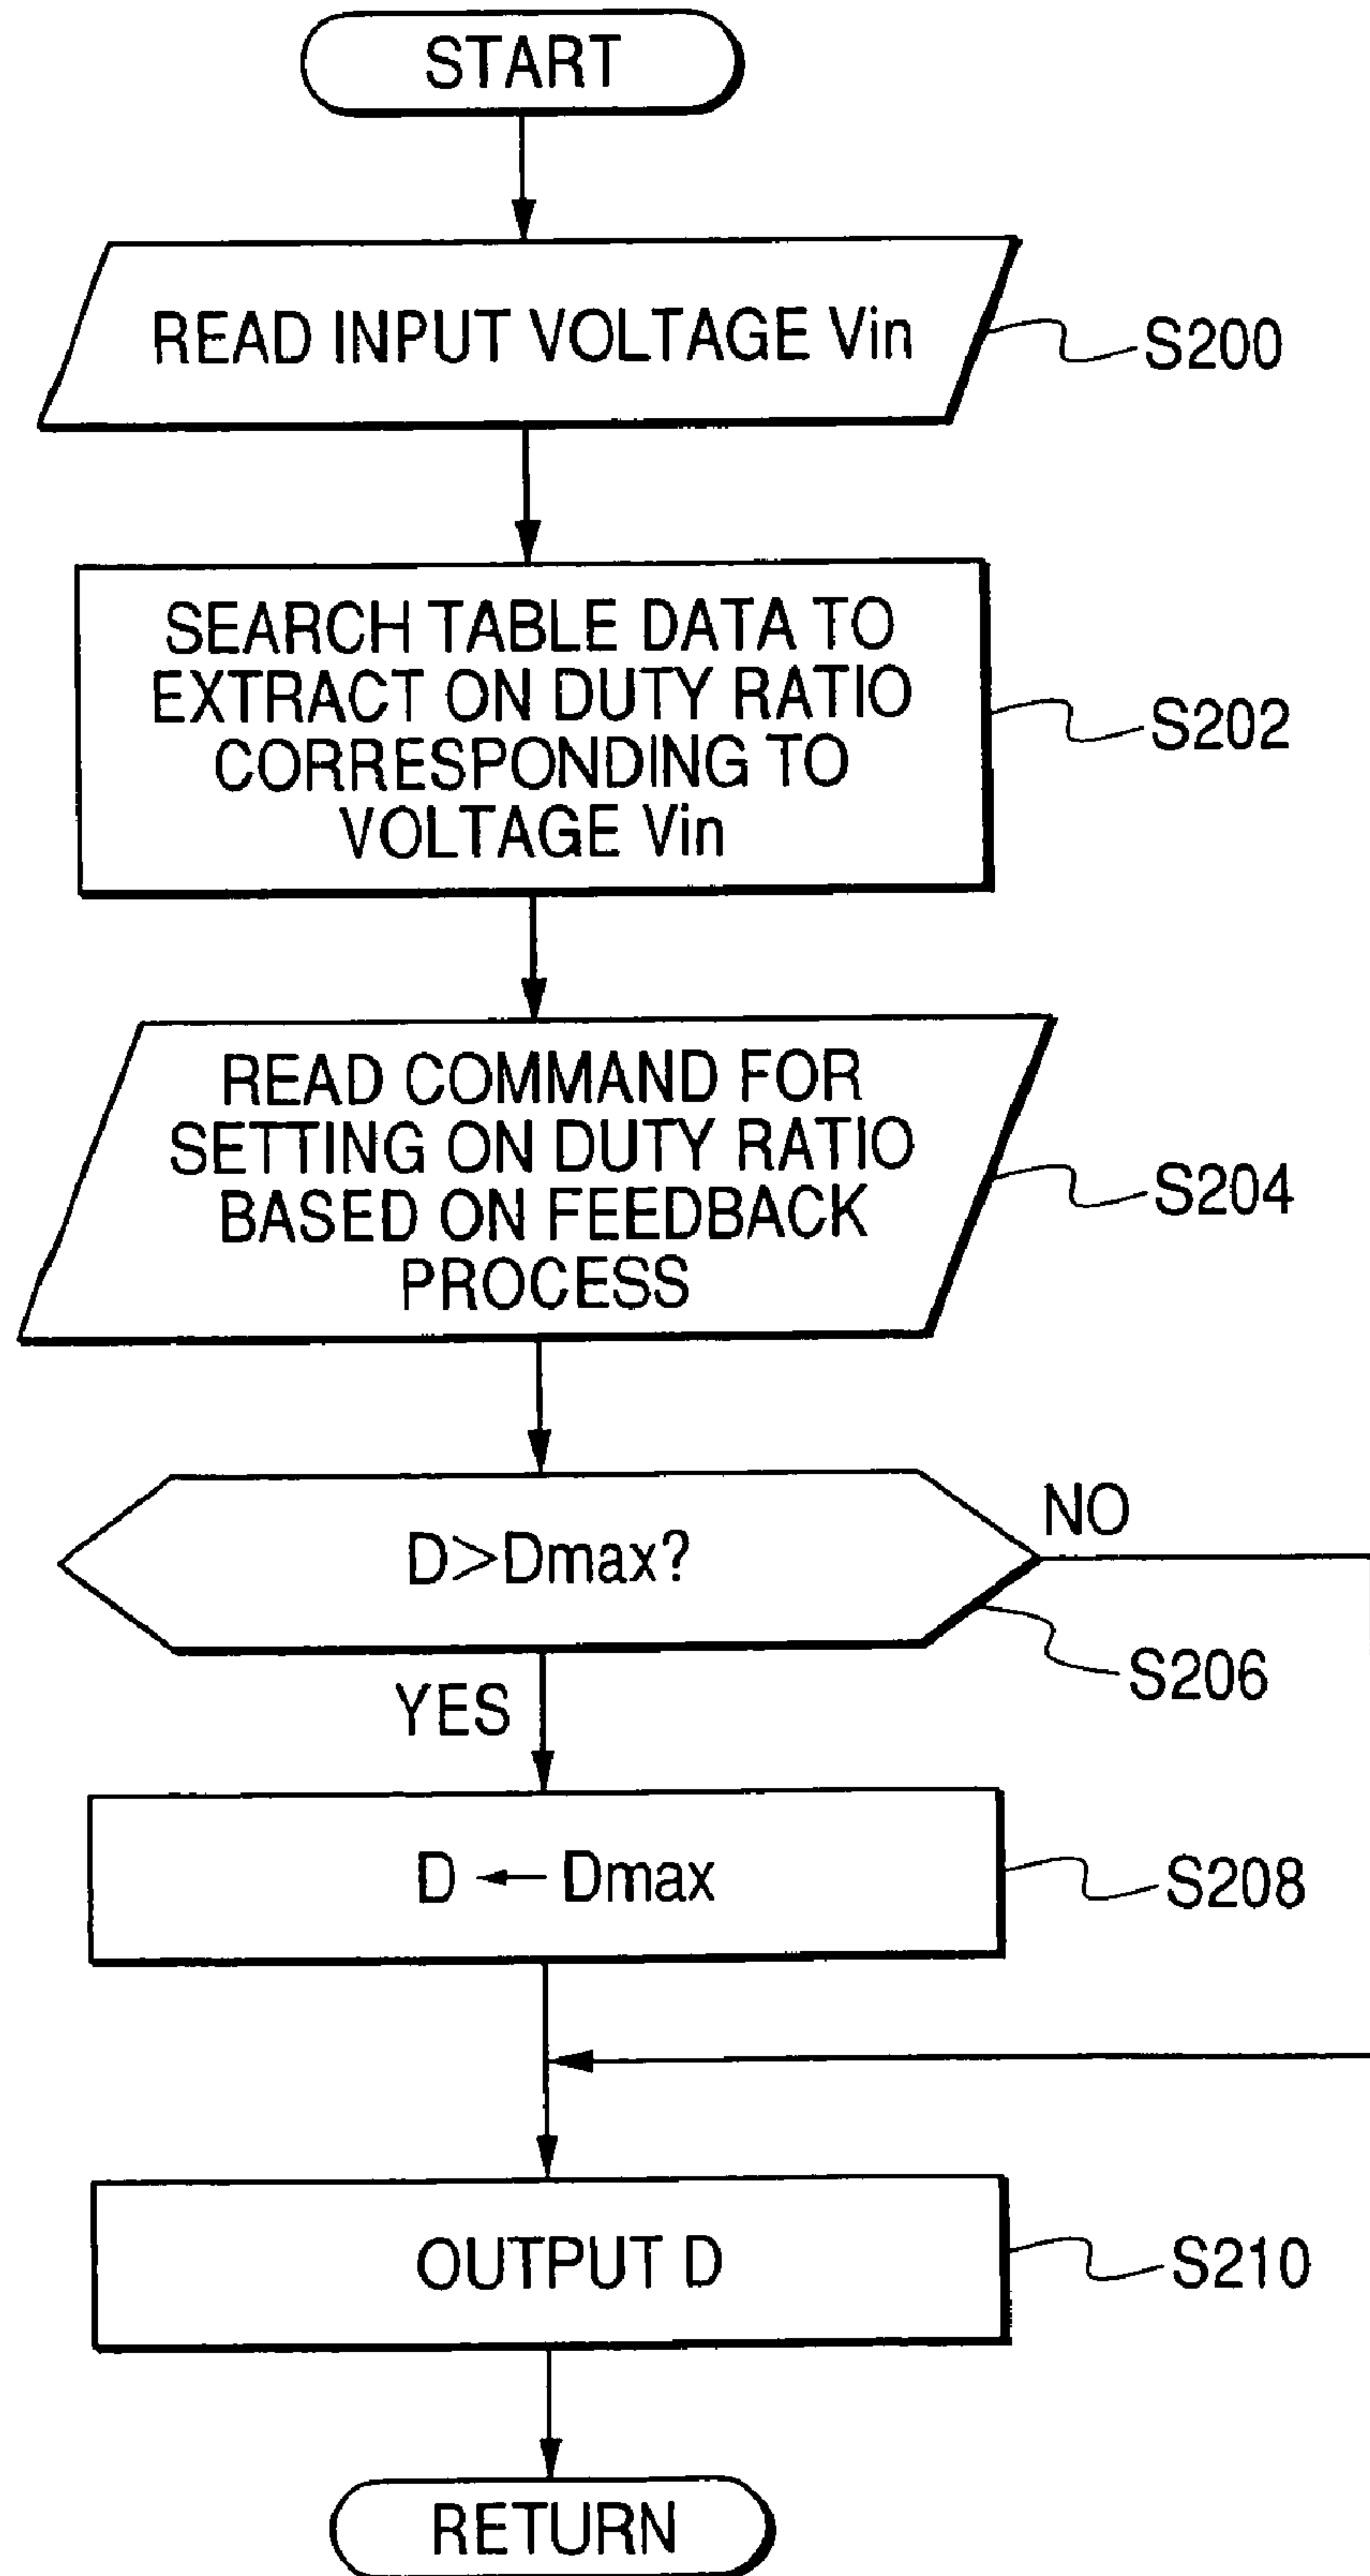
START

READ INPUT VOLTAGE Vin

S200

SEARCH TABLE DATA TO EXTRACT ON DUTY RATIO CORRESPONDING TO VOLTAGE Vin

S202

READ COMMAND FOR SETTING ON DUTY RATIO BASED ON FEEDBACK PROCESS

S204

D>Dmax?

NO

S206

YES

D ← Dmax

S208

OUTPUT D

S210

RETURN